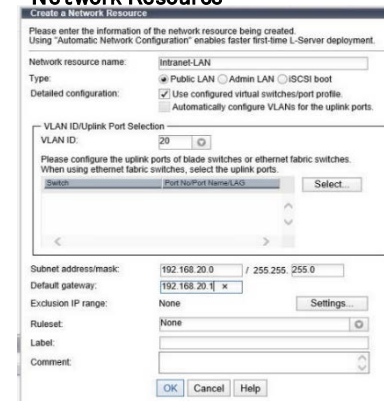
Network Resource

Create a Network Resource

Please enter the information of the network resource being created. Using "Automatic Network Configuration" enables faster first-time L-Server deployment.

Network resource name: Intranet-LAN

Type: Public LAN Admin LAN iSCSI boot

Detailed configuration: Use configured virtual switches/port profile.

Automatically configure VLANs for the uplink ports.

VLAN ID/Uplink Port Selection

VLAN ID: 20

Please configure the uplink ports of blade switches or ethernet fabric switches. When using ethernet fabric switches, select the uplink ports.

| Switch | Port No/Port Name/LAG |
|---|---|

Select...

Subnet address/mask: 192.168.20.0 / 255.255. 255.0

Default gateway: 192.168.20.1

Exclusion IP range: None Settings...

Ruleset: None

Label:

Comment:

OK Cancel Help